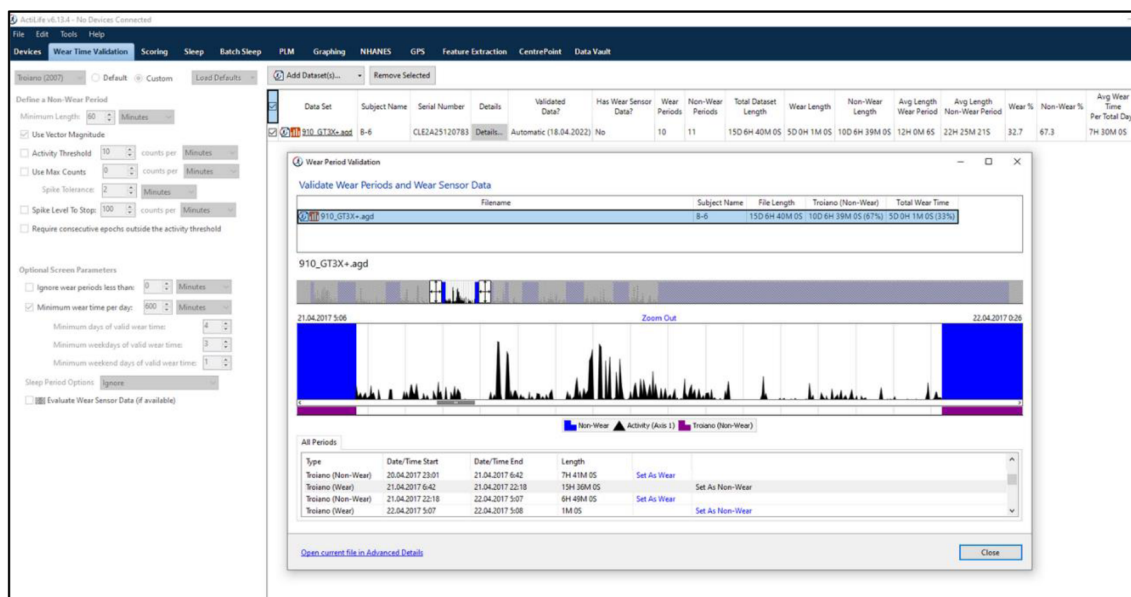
ActiLife v6.13.4 - No Devices Connected

File Edit Tools Help

Devices Wear Time Validation Scoring Sleep Batch Sleep PLM Graphing NHANES GPS Feature Extraction CentrePoint Data Vault

Troiano (2007) Default Custom Load Defaults

Define a Non-Wear Period

Minimum Length: 60 Minutes

Use Vector Magnitude

Activity Threshold 10 counts per Minutes

Use Max Counts 0 counts per Minutes

Spike Tolerance: 2 Minutes

Spike Level To Stop: 100 counts per Minutes

Require consecutive epochs outside the activity threshold

Optional Screen Parameters

Ignore wear periods less than: 0 Minutes

Minimum wear time per day: 600 Minutes

Minimum days of valid wear time: 4

Minimum weekdays of valid wear time: 3

Minimum weekend days of valid wear time: 1

Sleep Period Options Ignore

Evaluate Wear Sensor Data (if available)

Add Dataset(s)... Remove Selected

| | Data Set | Subject Name | Serial Number | Details | Validated Data? | Has Wear Sensor Data? | Wear Periods | Non-Wear Periods | Total Dataset Length | Wear Length | Non-Wear Length | Avg Length Wear Period | Avg Length Non-Wear Period | Wear % | Non-Wear % | Avg Wear Time Per Total Day |
|---|---|---|---|---|---|---|---|---|---|---|---|---|---|---|---|---|
| | 910_GT3X+.agd | B-6 | CLE2A25120783 | Details... | Automatic (18.04.2022) | No | 10 | 11 | 15D 6H 40M 0S | 5D 0H 1M 0S | 10D 6H 39M 0S | 12H 0M 6S | 22H 25M 21S | 32.7 | 67.3 | 7H 30M 0S |

Wear Period Validation

Validate Wear Periods and Wear Sensor Data

| Filename | Subject Name | File Length | Troiano (Non-Wear) | Total Wear Time |
|---|---|---|---|---|
| 910_GT3X+.agd | B-6 | 15D 6H 40M 0S | 10D 6H 39M 0S (67%) | 5D 0H 1M 0S (33%) |

910_GT3X+.agd

21.04.2017 5:06 Zoom Out 22.04.2017 0:26

Non-Wear Activity (Axis 1) Troiano (Non-Wear)

All Periods

| Type | Date/Time Start | Date/Time End | Length | | |
|---|---|---|---|---|---|
| Troiano (Non-Wear) | 20.04.2017 23:01 | 21.04.2017 6:42 | 7H 41M 0S | Set As Wear | |
| Troiano (Wear) | 21.04.2017 6:42 | 21.04.2017 22:18 | 15H 36M 0S | | Set As Non-Wear |
| Troiano (Non-Wear) | 21.04.2017 22:18 | 22.04.2017 5:07 | 6H 49M 0S | Set As Wear | |
| Troiano (Wear) | 22.04.2017 5:07 | 22.04.2017 5:08 | 1M 0S | | Set As Non-Wear |

Open current file in Advanced Details

Close